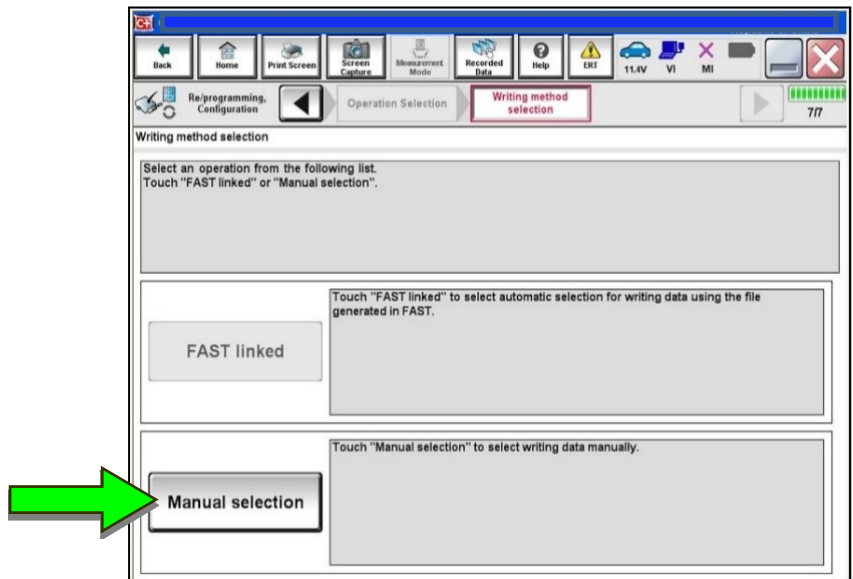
Back Home Print Screen Screen Capture Measurement Mode Recorded Data Help ERT 11.4V VI MI

Re/programming, Configuration

Operation Selection

Writing method selection

7/7

Writing method selection

Select an operation from the following list.
Touch "FAST linked" or "Manual selection".

FAST linked

Touch "FAST linked" to select automatic selection for writing data using the file generated in FAST.

Manual selection

Touch "Manual selection" to select writing data manually.